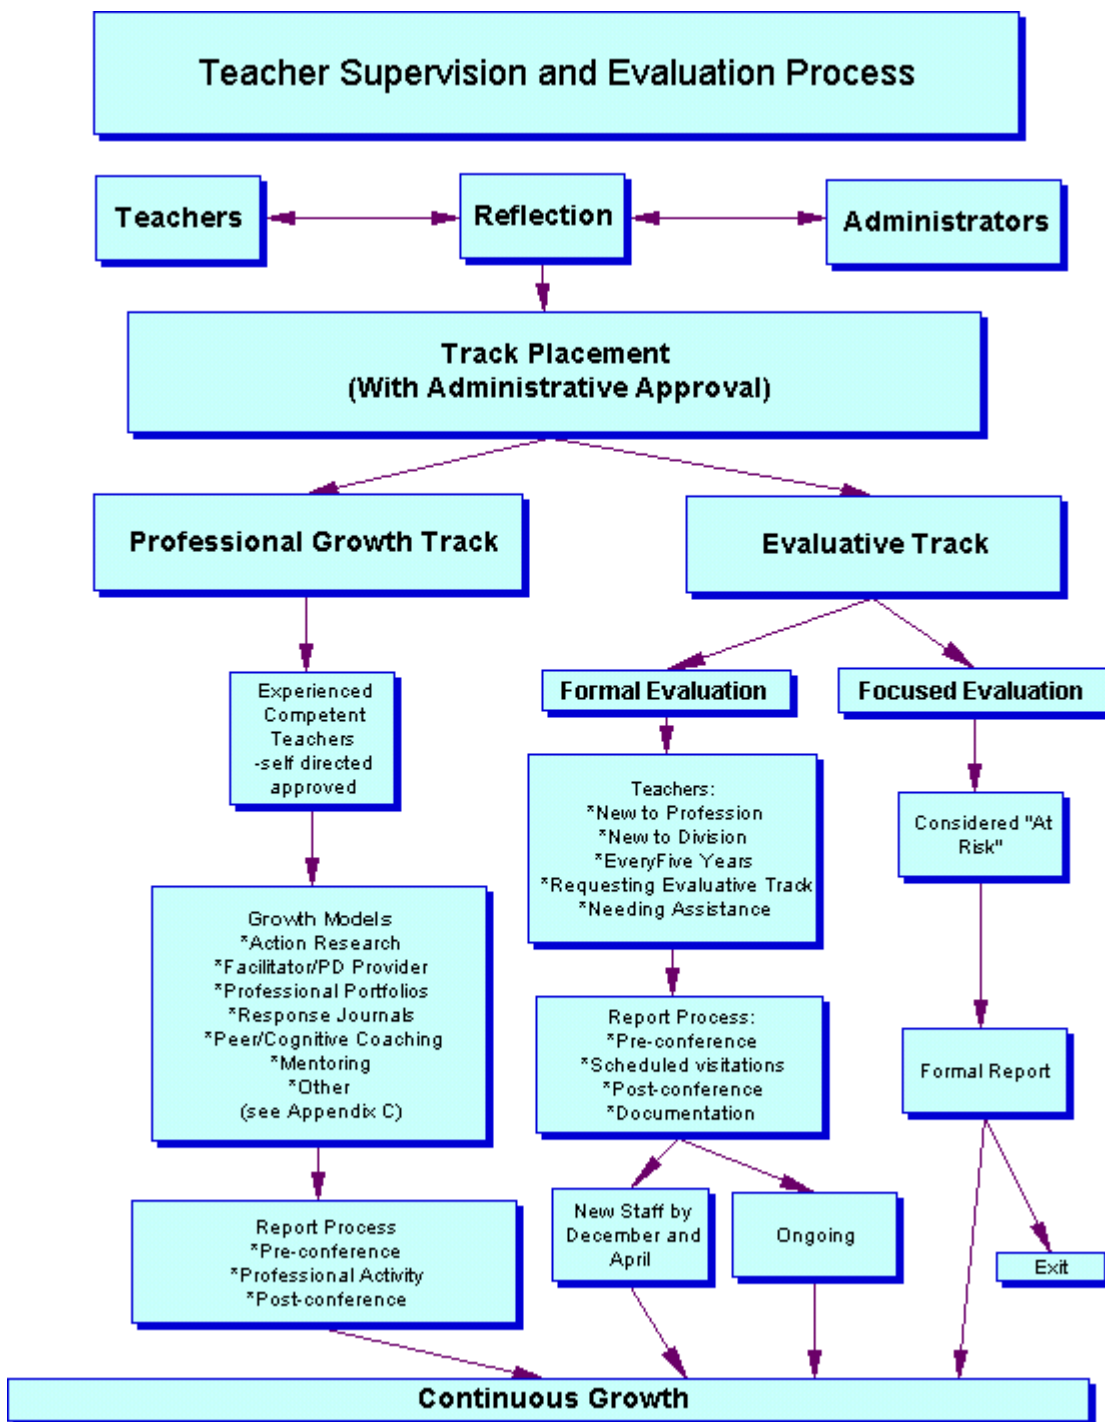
Teacher Supervision and Evaluation Process

Teachers

Reflection

Administrators

Track Placement
(With Administrative Approval)

Professional Growth Track

Evaluative Track

Experienced Competent Teachers -self directed approved

Formal Evaluation

Focused Evaluation

Teachers:
*New to Profession
*New to Division
*EveryFive Years
*Requesting Evaluative Track
*Needing Assistance

Considered "At Risk"

Growth Models
*Action Research
*Facilitator/PD Provider
*Professional Portfolios
*Response Journals
*Peer/Cognitive Coaching
*Mentoring
*Other
(see Appendix C)

Report Process:
*Pre-conference
*Scheduled visitations
*Post-conference
*Documentation

Formal Report

New Staff by December and April

Ongoing

Exit

Report Process
*Pre-conference
*Professional Activity
*Post-conference

Continuous Growth